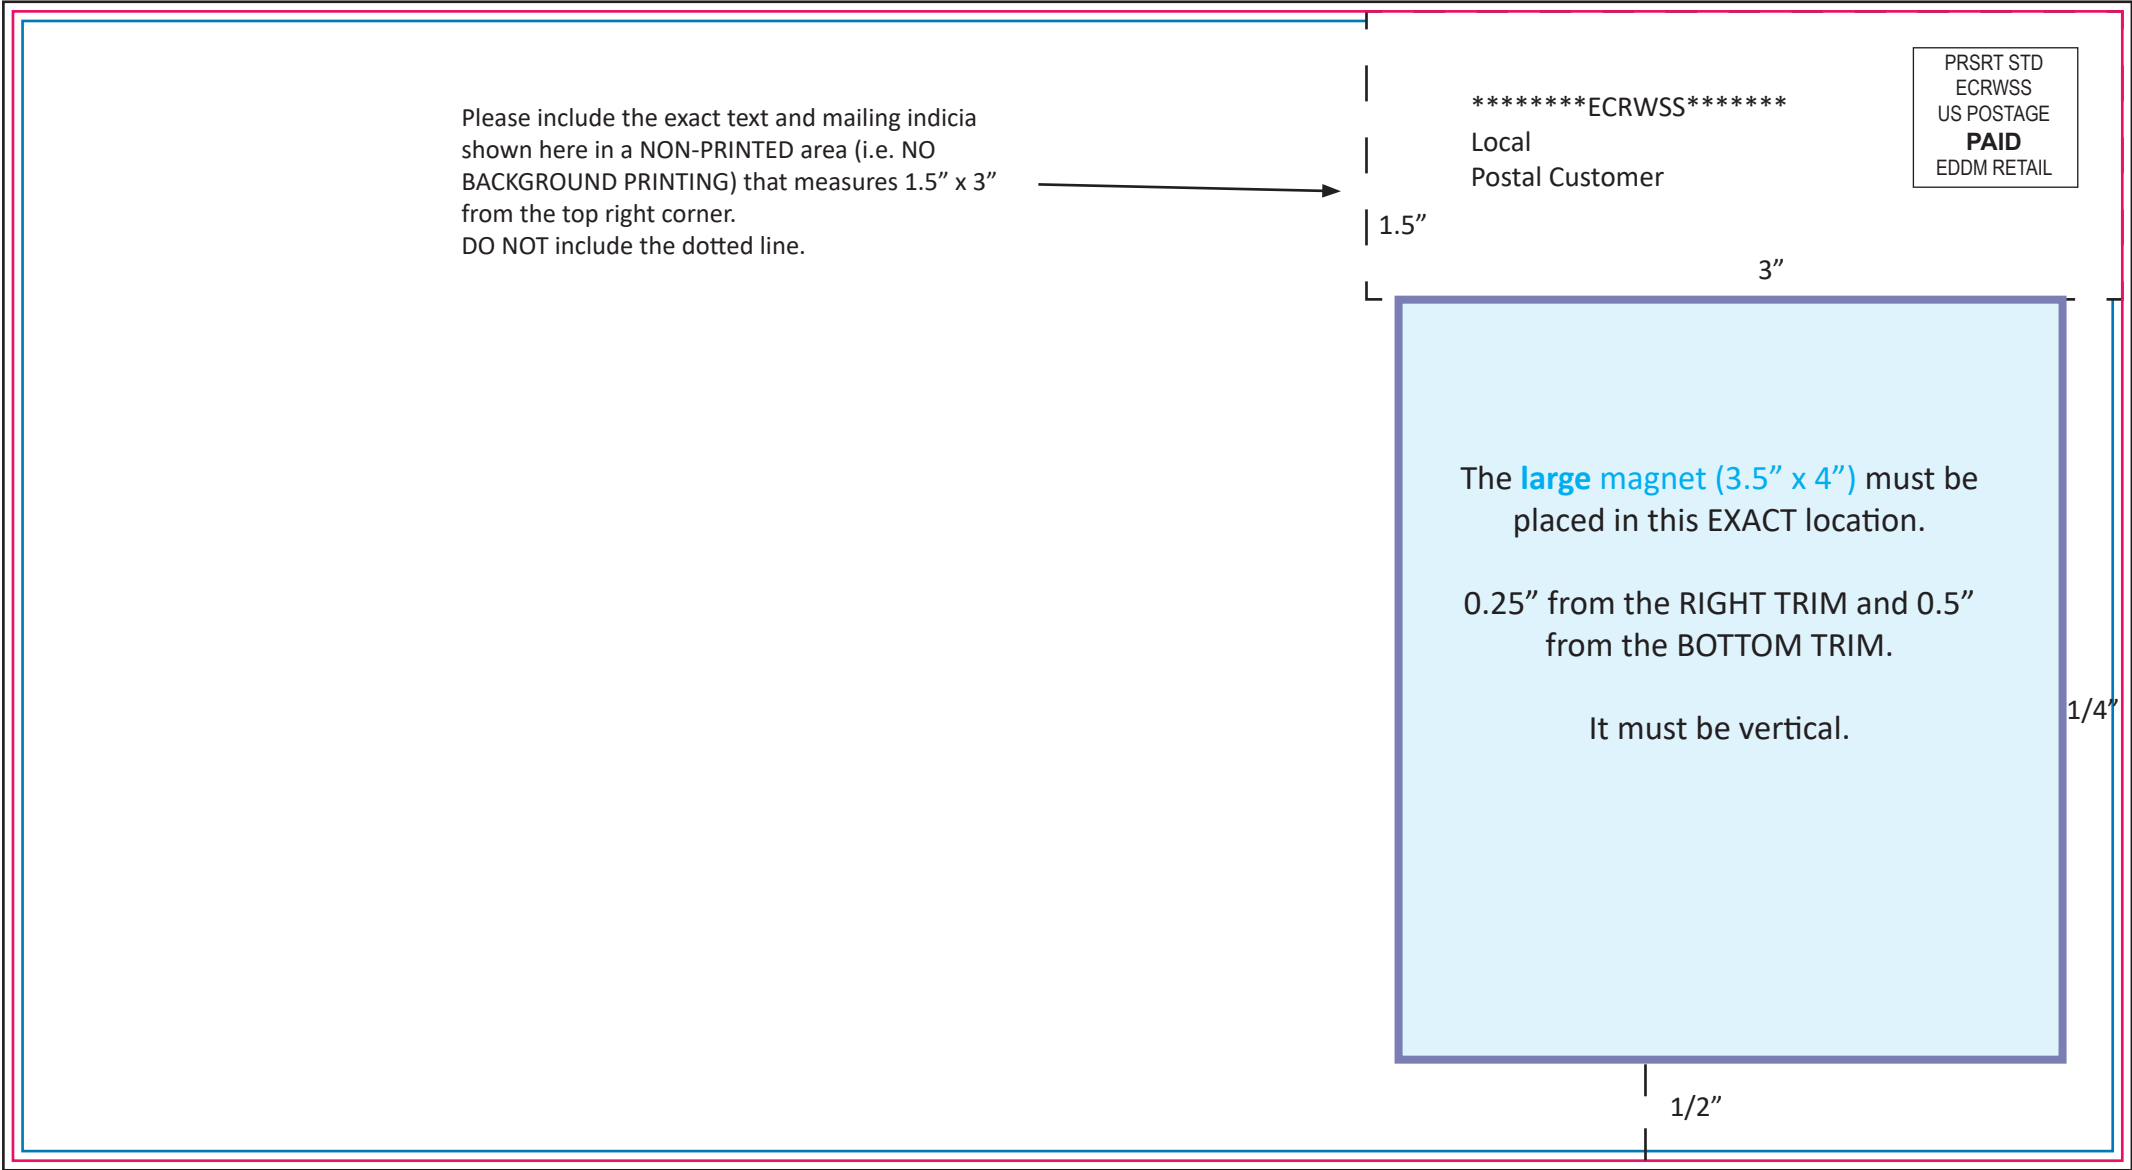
Please include the exact text and mailing indicia shown here in a NON-PRINTED area (i.e. NO BACKGROUND PRINTING) that measures 1.5” x 3” from the top right corner.
DO NOT include the dotted line.

********ECRWSS*******
Local
Postal Customer

PRSRT STD
ECRWSS
US POSTAGE
PAID
EDDM RETAIL

1.5”

3”

The large magnet (3.5” x 4”) must be placed in this EXACT location.

0.25” from the RIGHT TRIM and 0.5” from the BOTTOM TRIM.

It must be vertical.

1/4”

1/2”